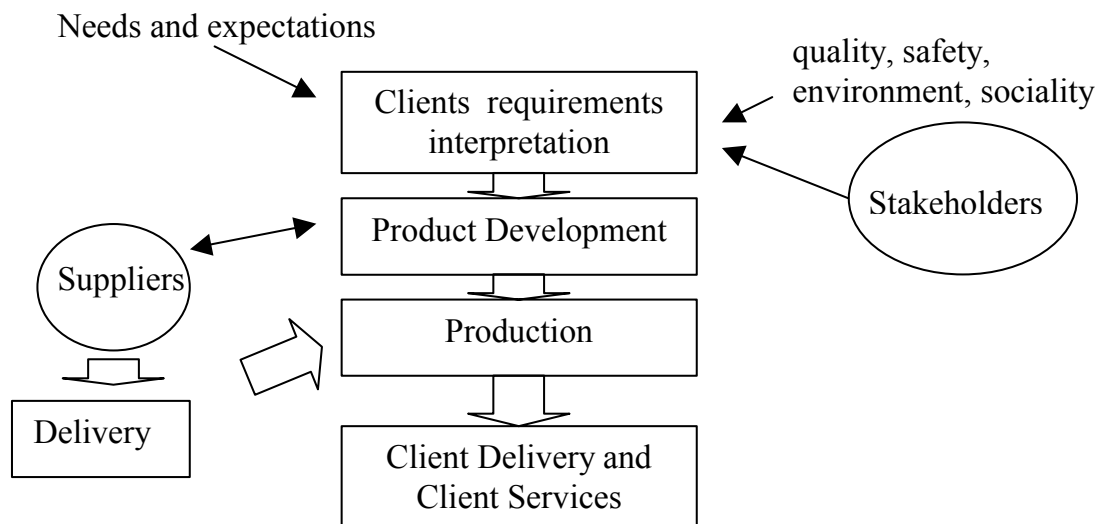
Needs and expectations

quality, safety, environment, sociality

Clients requirements interpretation

Stakeholders

Product Development

Suppliers

Production

Delivery

Client Delivery and Client Services